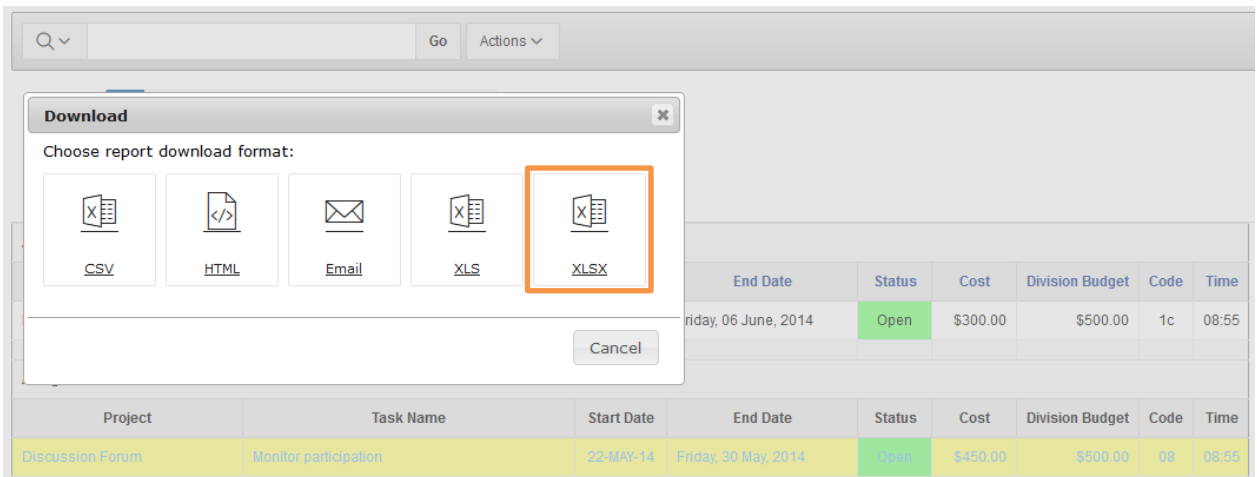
Go Actions

Download

Choose report download format:

CSV HTML Email XLS XLSX

Cancel

| End Date | Status | Cost | Division Budget | Code | Time |
|---|---|---|---|---|---|
| riday, 06 June, 2014 | Open | $300.00 | $500.00 | 1c | 08:55 |

| Project | Task Name | Start Date | End Date | Status | Cost | Division Budget | Code | Time |
|---|---|---|---|---|---|---|---|---|
| Discussion Forum | Monitor participation | 22-MAY-14 | Friday, 30 May, 2014 | Open | $450.00 | $500.00 | 08 | 08:55 |